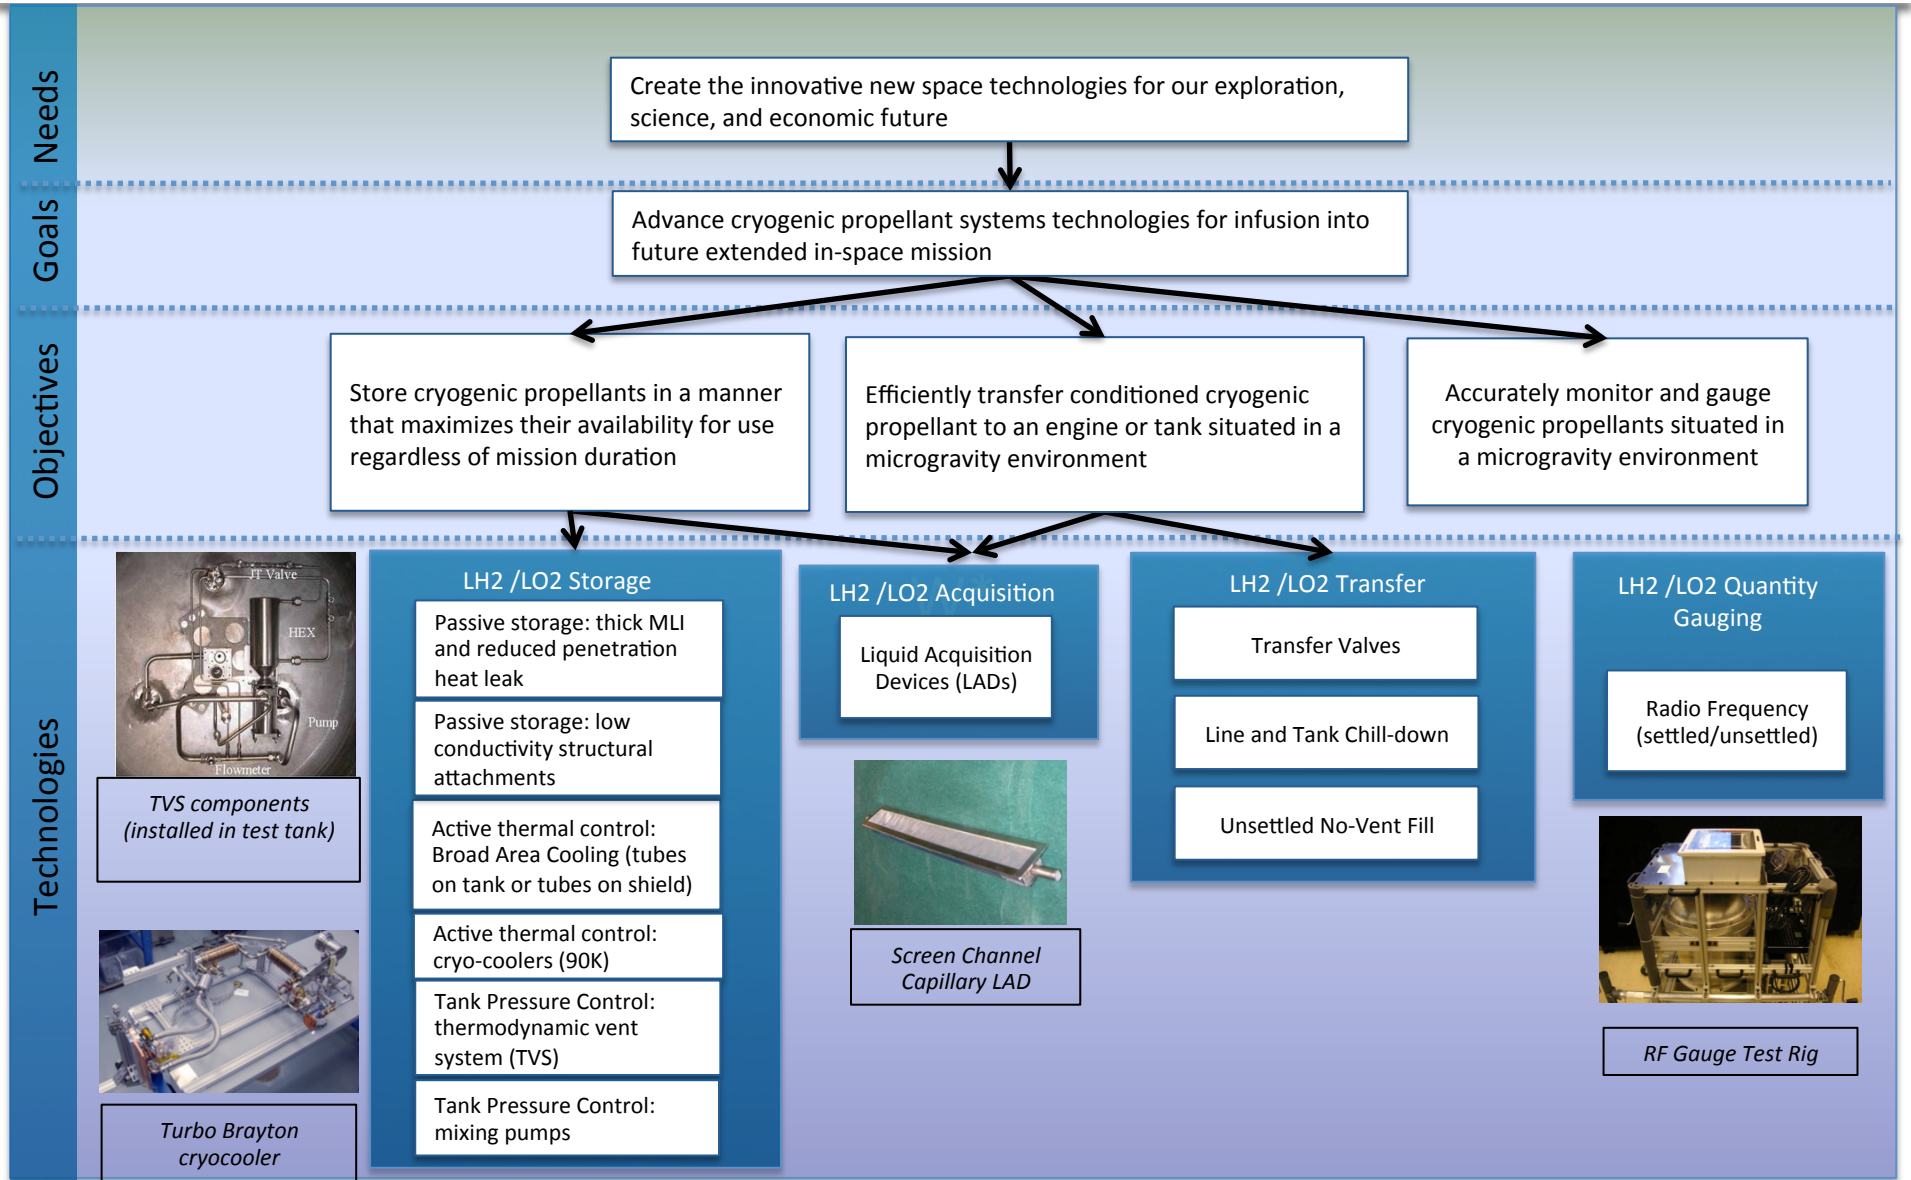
Needs

Create the innovative new space technologies for our exploration, science, and economic future

Goals

Advance cryogenic propellant systems technologies for infusion into future extended in-space mission

Objectives

Store cryogenic propellants in a manner that maximizes their availability for use regardless of mission duration

Efficiently transfer conditioned cryogenic propellant to an engine or tank situated in a microgravity environment

Accurately monitor and gauge cryogenic propellants situated in a microgravity environment

Technologies

JT Valve
HEX
Pump
Flowmeter

TVS components (installed in test tank)

Turbo Brayton cryocooler

LH2 /LO2 Storage

Passive storage: thick MLI and reduced penetration heat leak

Passive storage: low conductivity structural attachments

Active thermal control: Broad Area Cooling (tubes on tank or tubes on shield)

Active thermal control: cryo-coolers (90K)

Tank Pressure Control: thermodynamic vent system (TVS)

Tank Pressure Control: mixing pumps

LH2 /LO2 Acquisition

Liquid Acquisition Devices (LADs)

Screen Channel Capillary LAD

LH2 /LO2 Transfer

Transfer Valves

Line and Tank Chill-down

Unsettled No-Vent Fill

LH2 /LO2 Quantity Gauging

Radio Frequency (settled/unsettled)

RF Gauge Test Rig